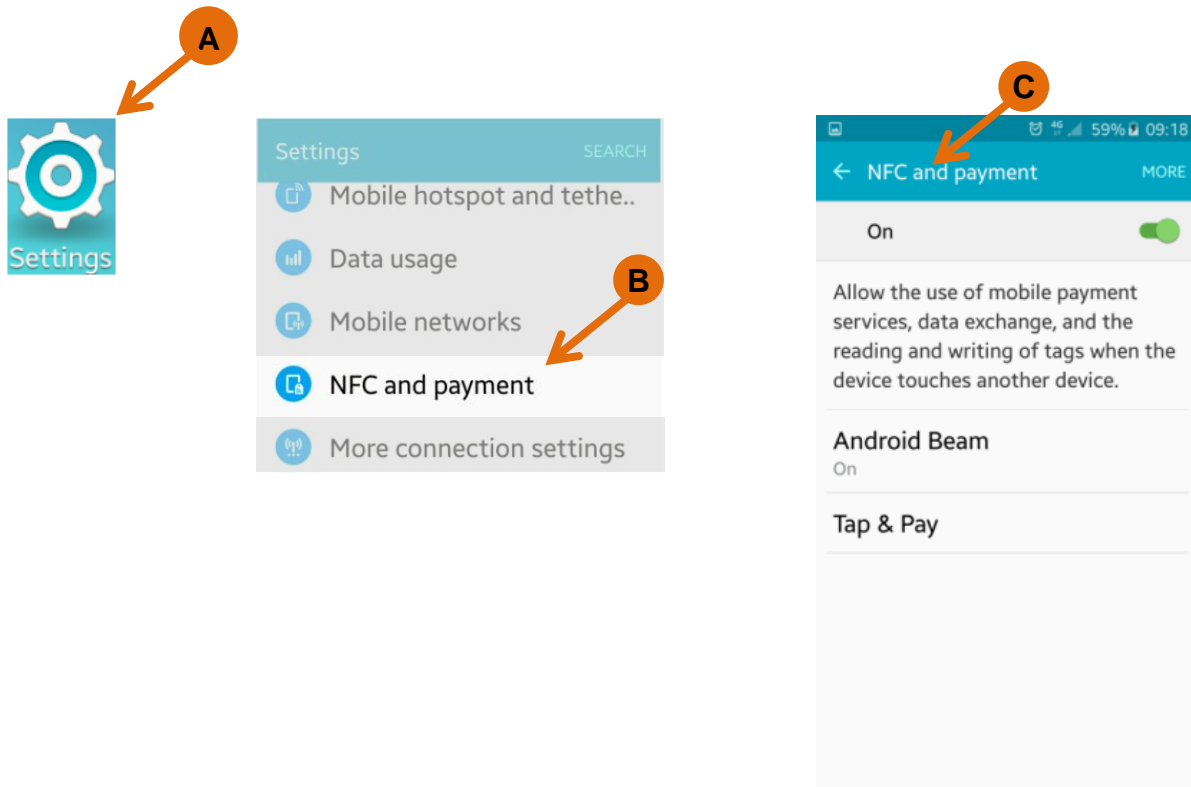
A

Settings

Settings SEARCH

Mobile hotspot and tethe..

Data usage

Mobile networks

B

NFC and payment

More connection settings

C

4G 59% 09:18

← NFC and payment MORE

On

Allow the use of mobile payment services, data exchange, and the reading and writing of tags when the device touches another device.

Android Beam
On

Tap & Pay